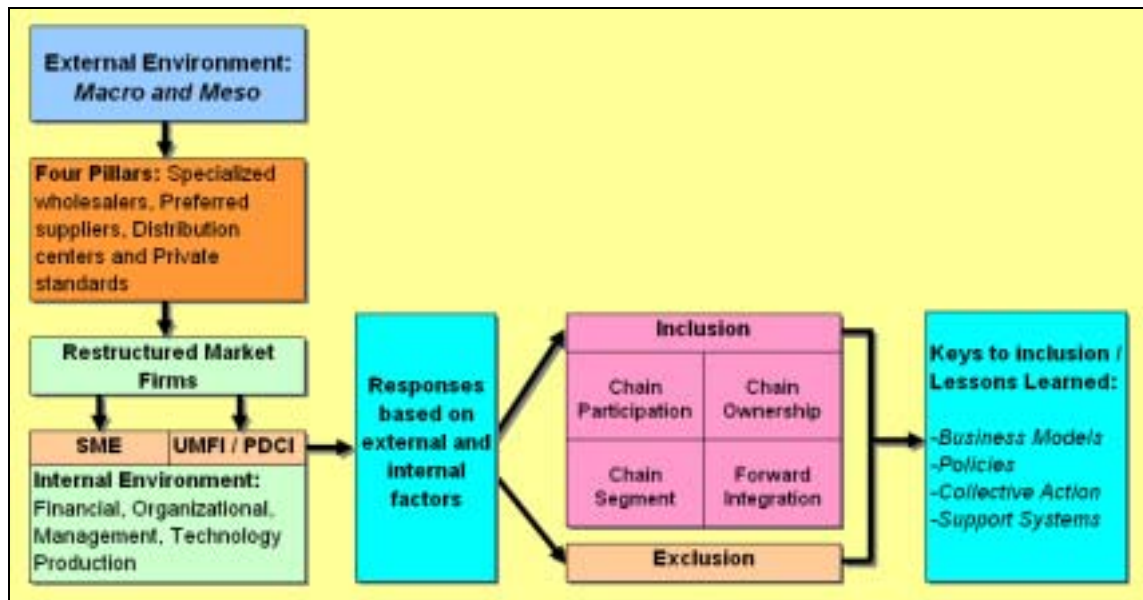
External Environment: *Macro and Meso*

Four Pillars: Specialized wholesalers, Preferred suppliers, Distribution centers and Private standards

Restructured Market Firms

SME

UMFI / PDCI

Internal Environment: Financial, Organizational, Management, Technology Production

Responses based on external and internal factors

Inclusion

Chain Participation

Chain Ownership

Chain Segment

Forward Integration

Exclusion

Keys to inclusion / Lessons Learned:

-Business Models
-Policies
-Collective Action
-Support Systems